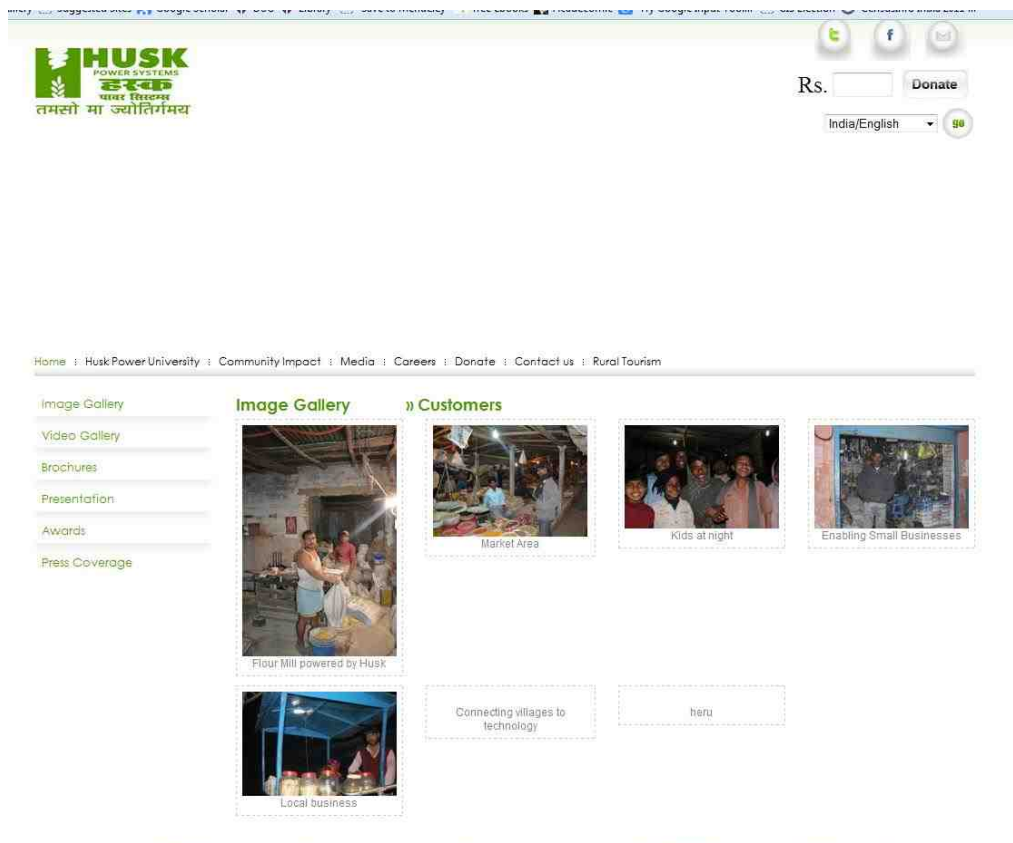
HUSK
POWER SYSTEMS
हस्क
पावर सिस्टम्स
तमसो मा ज्योतिर्गमय

Rs. Donate

India/English go

Home : Husk Power University : Community Impact : Media : Careers : Donate : Contact us : Rural Tourism

Image Gallery
Video Gallery
Brochures
Presentation
Awards
Press Coverage

Image Gallery » Customers

Flour Mill powered by Husk

Market Area

Kids at night

Enabling Small Businesses

Local business

Connecting villages to technology

heru